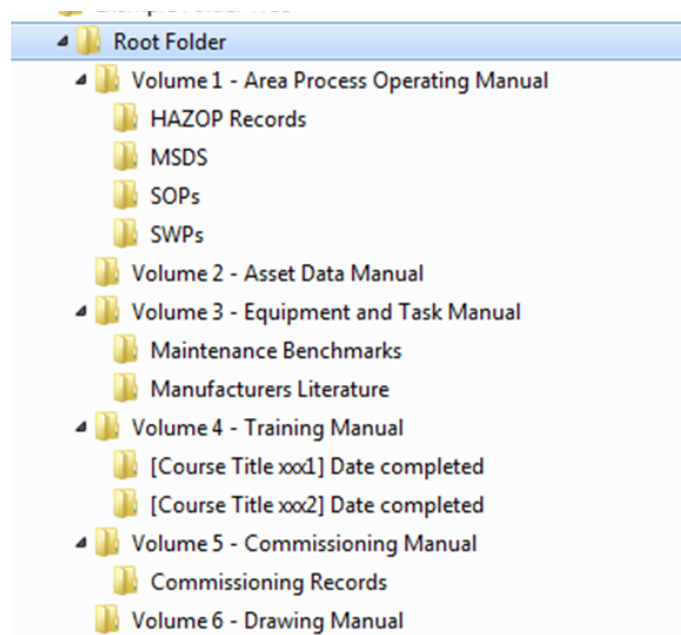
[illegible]
Root Folder
Volume 1 - Area Process Operating Manual
HAZOP Records
MSDS
SOPs
SWPs
Volume 2 - Asset Data Manual
Volume 3 - Equipment and Task Manual
Maintenance Benchmarks
Manufacturers Literature
Volume 4 - Training Manual
[Course Title xxx1] Date completed
[Course Title xxx2] Date completed
Volume 5 - Commissioning Manual
Commissioning Records
Volume 6 - Drawing Manual